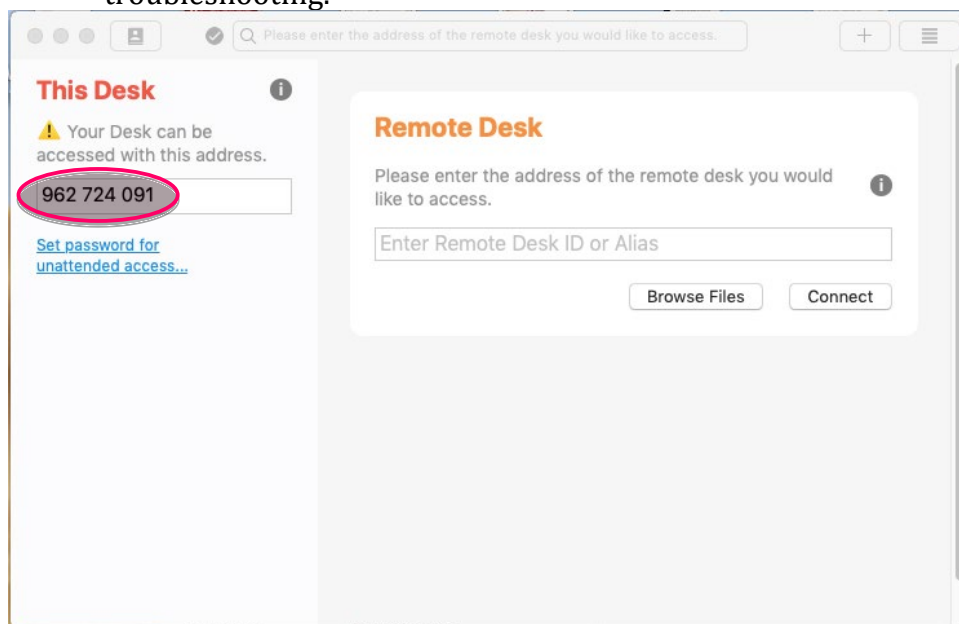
troubleshooting.

Please enter the address of the remote desk you would like to access.

This Desk

Your Desk can be accessed with this address.

962 724 091

Set password for unattended access...

Remote Desk

Please enter the address of the remote desk you would like to access.

Enter Remote Desk ID or Alias

Browse Files

Connect